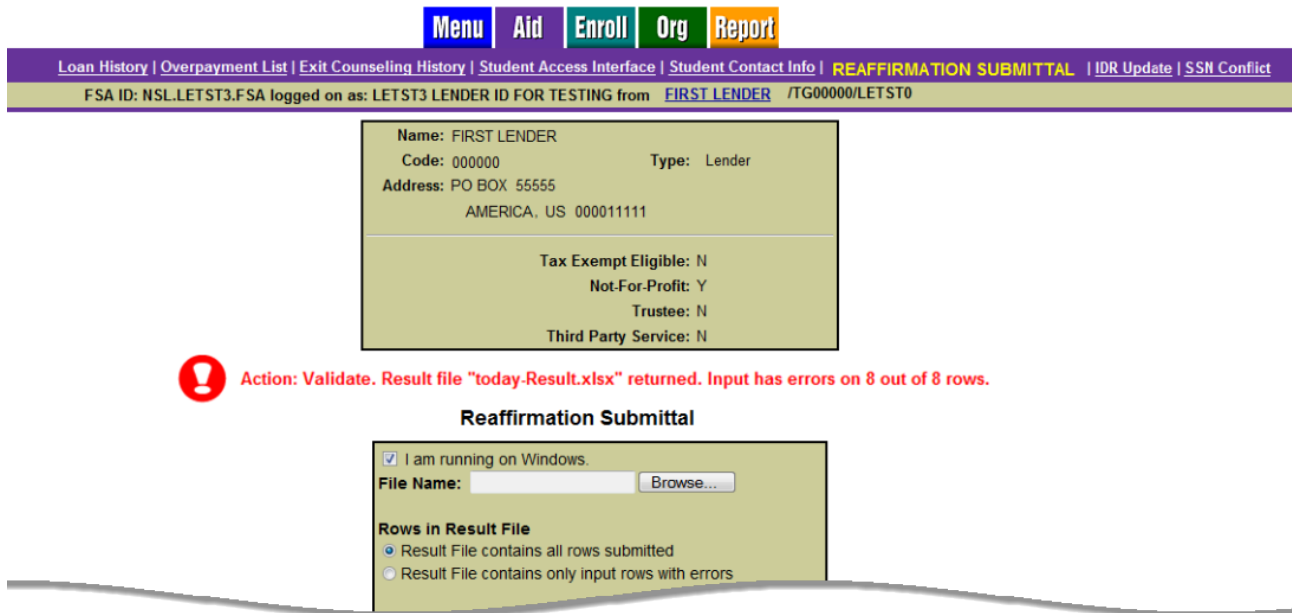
Menu Aid Enroll Org Report

Loan History | Overpayment List | Exit Counseling History | Student Access Interface | Student Contact Info | REAFFIRMATION SUBMITTAL | IDR Update | SSN Conflict

FSA ID: NSL.LETST3.FSA logged on as: LETST3 LENDER ID FOR TESTING from FIRST LENDER /TG00000/LETST0

Name: FIRST LENDER
Code: 000000 Type: Lender
Address: PO BOX 55555
AMERICA, US 000011111

Tax Exempt Eligible: N
Not-For-Profit: Y
Trustee: N
Third Party Service: N

Action: Validate. Result file "today-Result.xlsx" returned. Input has errors on 8 out of 8 rows.

Reaffirmation Submittal

I am running on Windows.
File Name: Browse...

Rows in Result File
Result File contains all rows submitted
Result File contains only input rows with errors